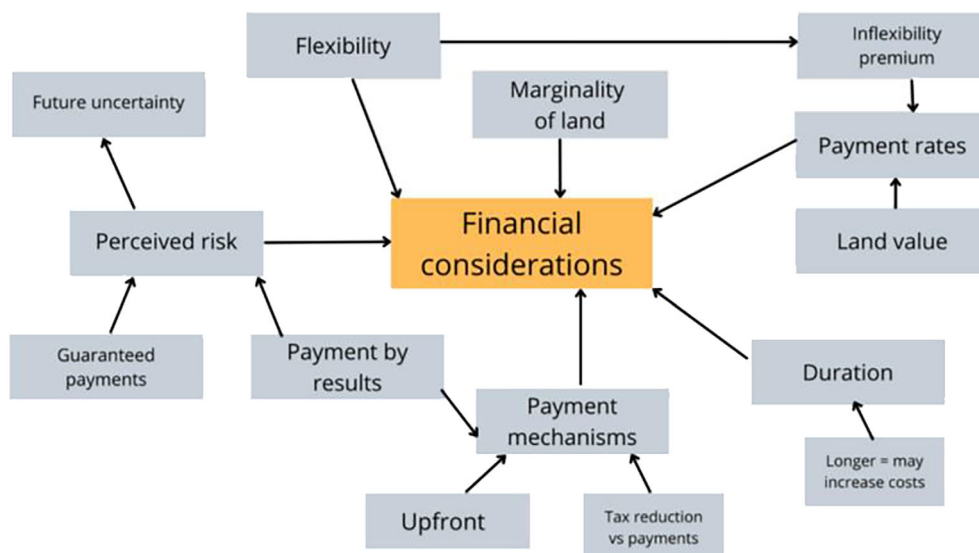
Flexibility

Inflexibility premium

Future uncertainty

Marginality of land

Payment rates

Financial considerations

Perceived risk

Land value

Guaranteed payments

Payment by results

Duration

Payment mechanisms

Longer = may increase costs

Upfront

Tax reduction vs payments